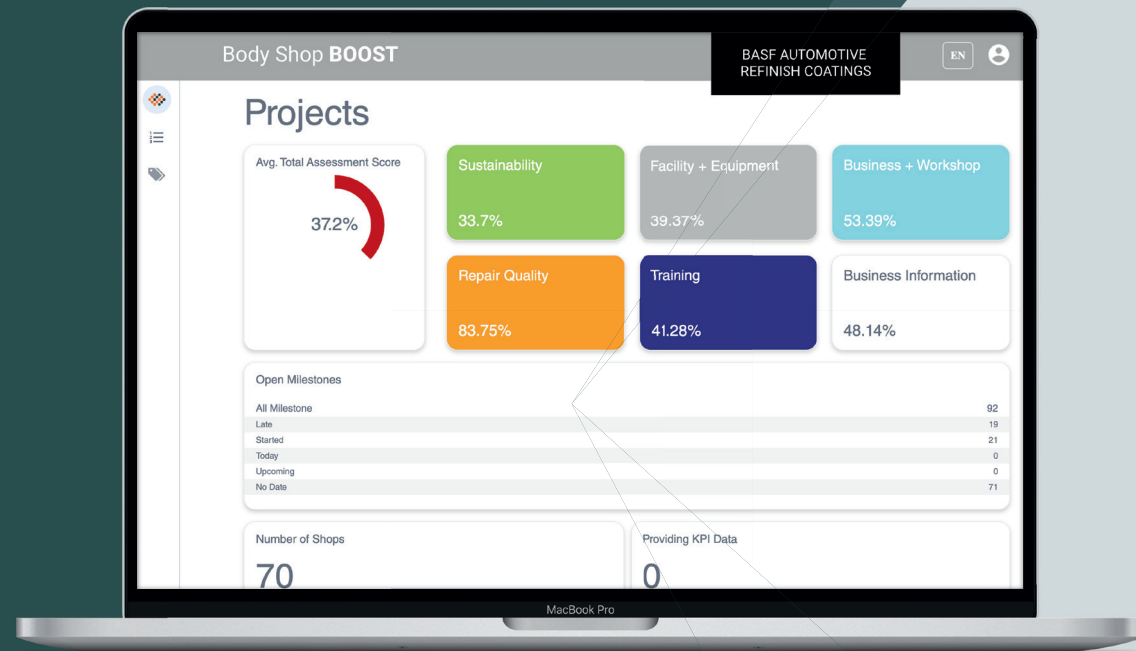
Body Shop BOOST

BASF AUTOMOTIVE REFINISH COATINGS

EN

Projects

Avg. Total Assessment Score

37.2%

Sustainability

33.7%

Facility + Equipment

39.37%

Business + Workshop

53.39%

Repair Quality

83.75%

Training

41.28%

Business Information

48.14%

Open Milestones

| | |
|---|---|
| All Milestone | 92 |
| Late | 19 |
| Started | 21 |
| Today | 0 |
| Upcoming | 0 |
| No Date | 71 |

Number of Shops

70

Providing KPI Data

0

MacBook Pro